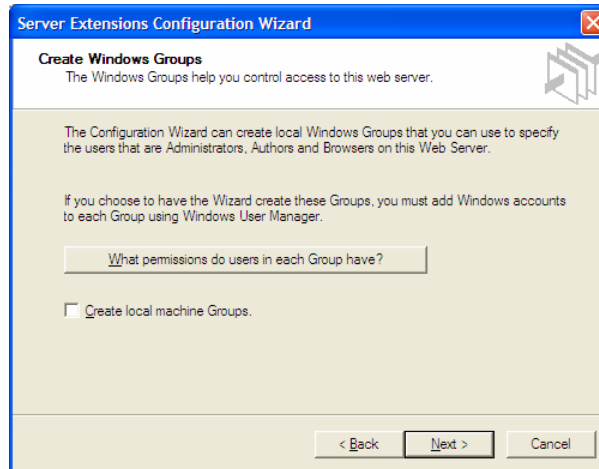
Server Extensions Configuration Wizard

Create Windows Groups
The Windows Groups help you control access to this web server.

The Configuration Wizard can create local Windows Groups that you can use to specify the users that are Administrators, Authors and Browsers on this Web Server.

If you choose to have the Wizard create these Groups, you must add Windows accounts to each Group using Windows User Manager.

What permissions do users in each Group have?

Create local machine Groups.

< Back
Next >
Cancel